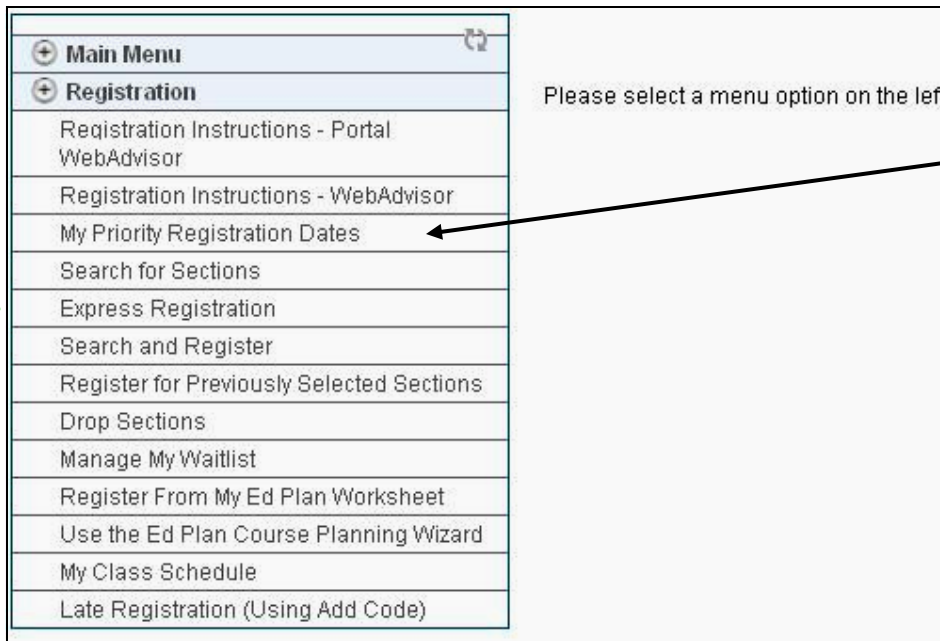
Main Menu
Registration
Registration Instructions - Portal WebAdvisor
Registration Instructions - WebAdvisor
My Priority Registration Dates
Search for Sections
Express Registration
Search and Register
Register for Previously Selected Sections
Drop Sections
Manage My Waitlist
Register From My Ed Plan Worksheet
Use the Ed Plan Course Planning Wizard
My Class Schedule
Late Registration (Using Add Code)

Please select a menu option on the lef